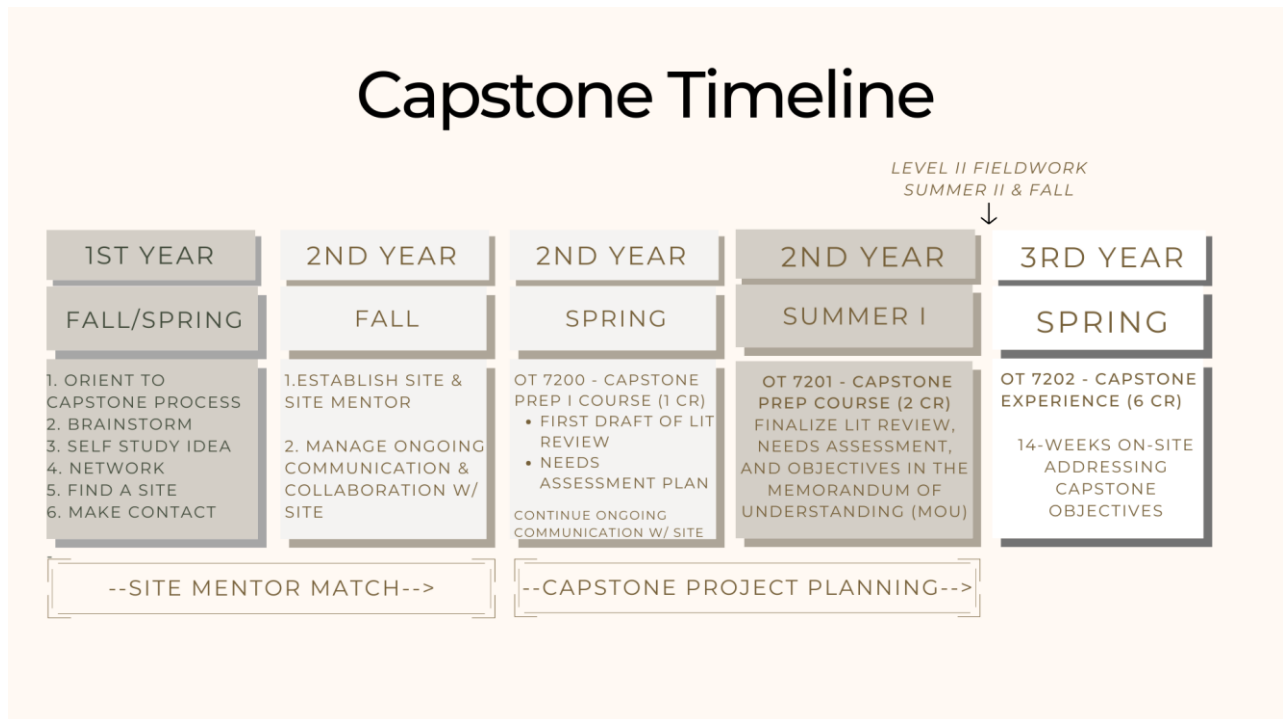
Capstone Timeline

LEVEL II FIELDWORK
SUMMER II & FALL
↓

1ST YEAR

FALL/SPRING

1. ORIENT TO CAPSTONE PROCESS
2. BRAINSTORM
3. SELF STUDY IDEA
4. NETWORK
5. FIND A SITE
6. MAKE CONTACT

2ND YEAR

FALL

1.ESTABLISH SITE & SITE MENTOR

2. MANAGE ONGOING COMMUNICATION & COLLABORATION W/ SITE

2ND YEAR

SPRING

OT 7200 - CAPSTONE PREP I COURSE (1 CR)
• FIRST DRAFT OF LIT REVIEW
• NEEDS ASSESSMENT PLAN

CONTINUE ONGOING COMMUNICATION W/ SITE

2ND YEAR

SUMMER I

OT 7201 - CAPSTONE PREP COURSE (2 CR)
FINALIZE LIT REVIEW, NEEDS ASSESSMENT, AND OBJECTIVES IN THE MEMORANDUM OF UNDERSTANDING (MOU)

3RD YEAR

SPRING

OT 7202 - CAPSTONE EXPERIENCE (6 CR)

14-WEEKS ON-SITE ADDRESSING CAPSTONE OBJECTIVES

--SITE MENTOR MATCH-->

--CAPSTONE PROJECT PLANNING-->